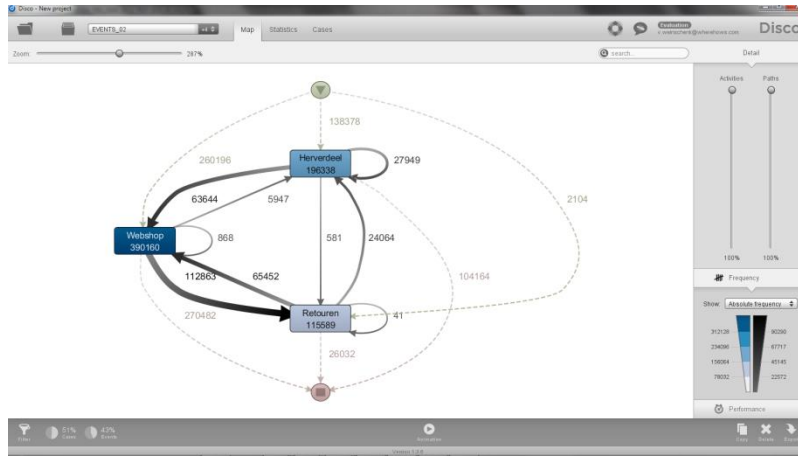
Disco - New project

EVENTS_02

Map Statistics Cases

Evaluation

Disco

Zoom: 287%

search...

Detail

Activities Paths

138378

260196

Herverdeel
196338

27949

2104

63644

5947

Webshop
390160

868

581

24064

104164

112863

65452

270482

Retouren
115589

41

26032

100% 100%

Frequency

Show: Absolute frequency

312126 90290
234096 67717
156064 45145
78032 22572

Performance

Filter 51% Cases 43% Events

Animation

Copy Delete Export